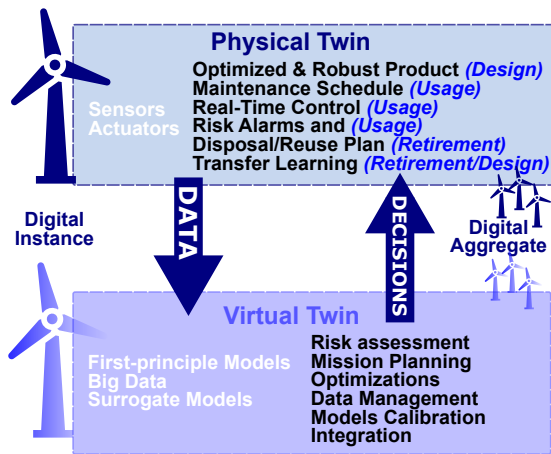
Physical Twin

Sensors
Actuators

Optimized & Robust Product (Design)
Maintenance Schedule (Usage)
Real-Time Control (Usage)
Risk Alarms and (Usage)
Disposal/Reuse Plan (Retirement)
Transfer Learning (Retirement/Design)

DATA

DECISIONS

Digital Instance

Digital Aggregate

Virtual Twin

First-principle Models
Big Data
Surrogate Models

Risk assessment
Mission Planning
Optimizations
Data Management
Models Calibration
Integration